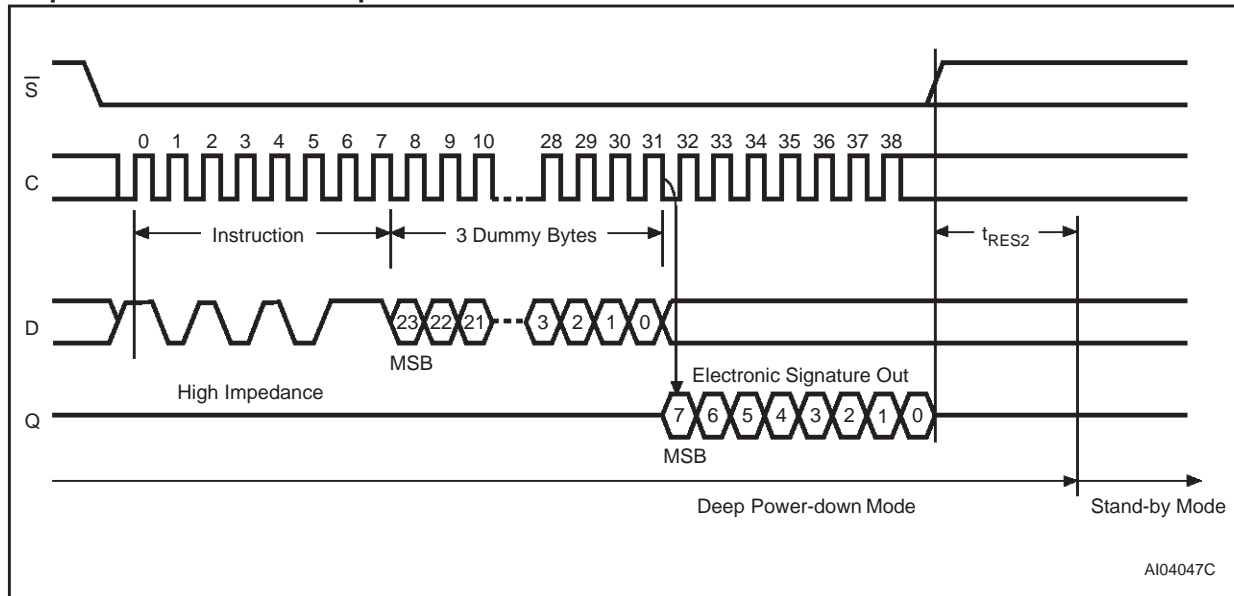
$\overline{S}$

C

0 1 2 3 4 5 6 7 8 9 10 28 29 30 31 32 33 34 35 36 37 38

Instruction

3 Dummy Bytes

$t_{RES2}$

D

23 22 21 3 2 1 0

MSB

High Impedance

Electronic Signature Out

Q

7 6 5 4 3 2 1 0

MSB

Deep Power-down Mode

Stand-by Mode

AI04047C